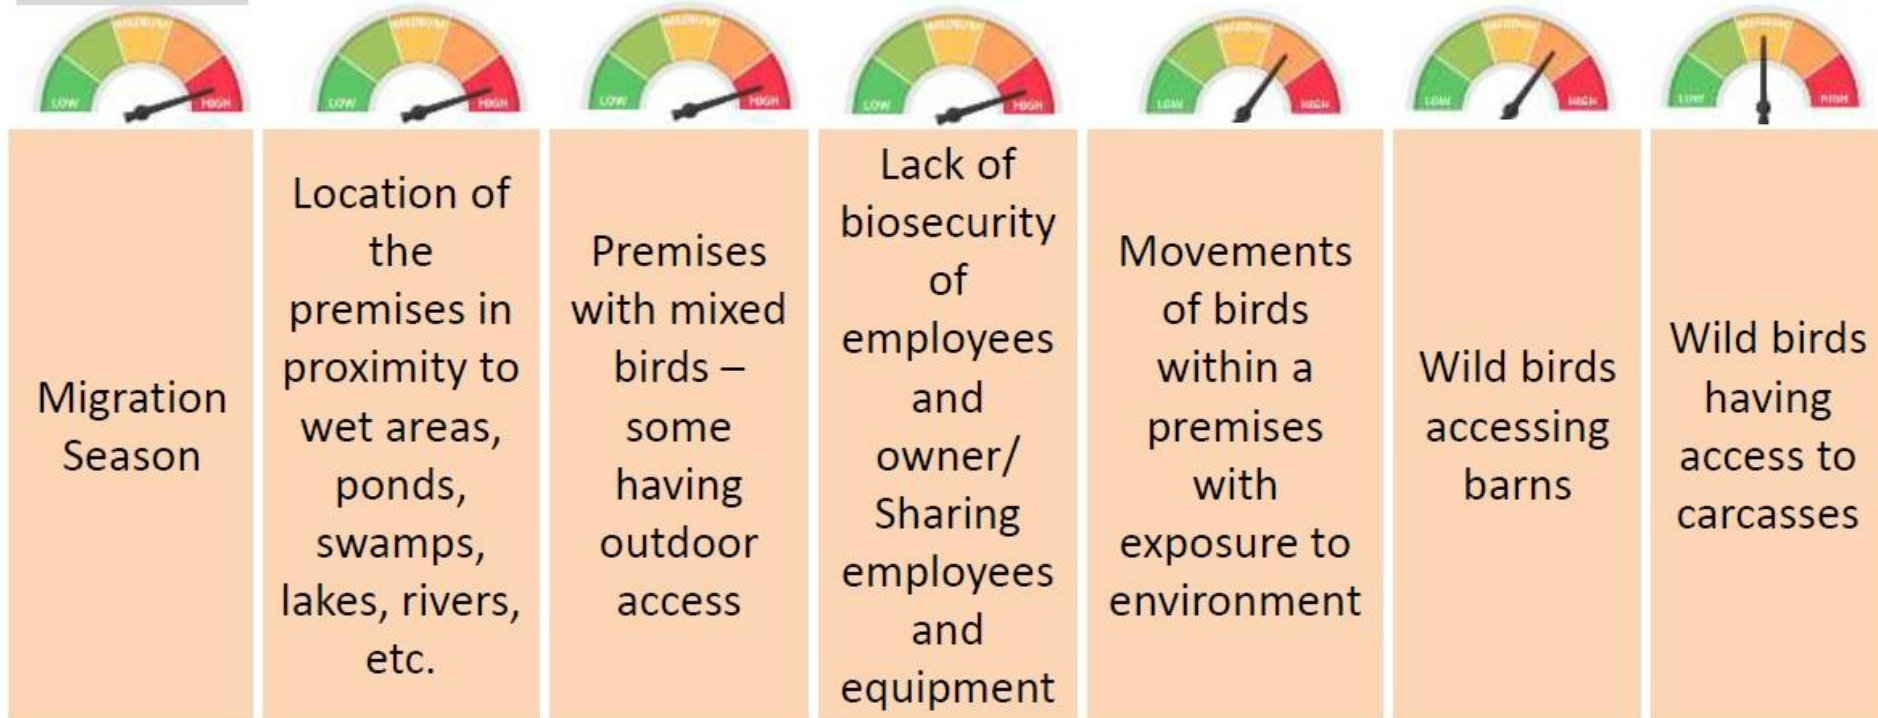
| LOW MEDIUM HIGH | LOW MEDIUM HIGH | LOW MEDIUM HIGH | LOW MEDIUM HIGH | LOW MEDIUM HIGH | LOW MEDIUM HIGH | LOW MEDIUM HIGH |
|---|---|---|---|---|---|---|
| Migration Season | Location of the premises in proximity to wet areas, ponds, swamps, lakes, rivers, etc. | Premises with mixed birds – some having outdoor access | Lack of biosecurity of employees and owner/ Sharing employees and equipment | Movements of birds within a premises with exposure to environment | Wild birds accessing barns | Wild birds having access to carcasses |